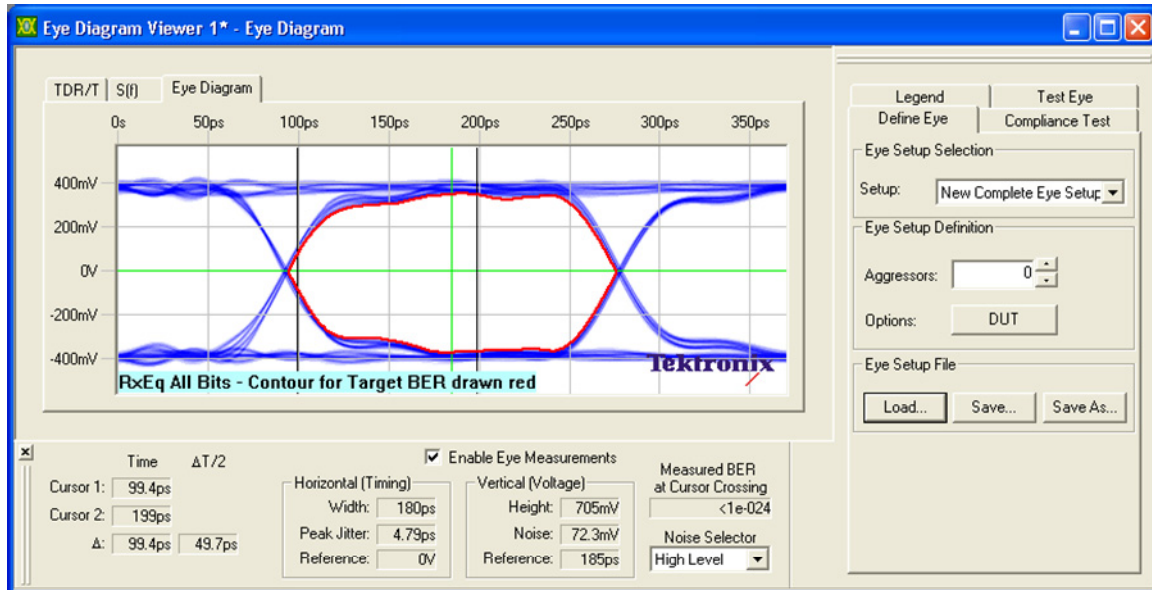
Eye Diagram Viewer 1* - Eye Diagram

TDR/T | S(f) | Eye Diagram

0s 50ps 100ps 150ps 200ps 250ps 300ps 350ps

400mV
200mV
0V
-200mV
-400mV

Tektronix

RxEq All Bits - Contour for Target BER drawn red

Legend | Test Eye
Define Eye | Compliance Test

Eye Setup Selection
Setup: New Complete Eye Setup

Eye Setup Definition
Aggressors: 0
Options: DUT

Eye Setup File
Load... Save... Save As...

Time ΔT/2
Cursor 1: 99.4ps
Cursor 2: 199ps
Δ: 99.4ps 49.7ps

Enable Eye Measurements

Horizontal (Timing)
Width: 180ps
Peak Jitter: 4.79ps
Reference: 0V

Vertical (Voltage)
Height: 705mV
Noise: 72.3mV
Reference: 185ps

Measured BER at Cursor Crossing
<1e-024

Noise Selector
High Level